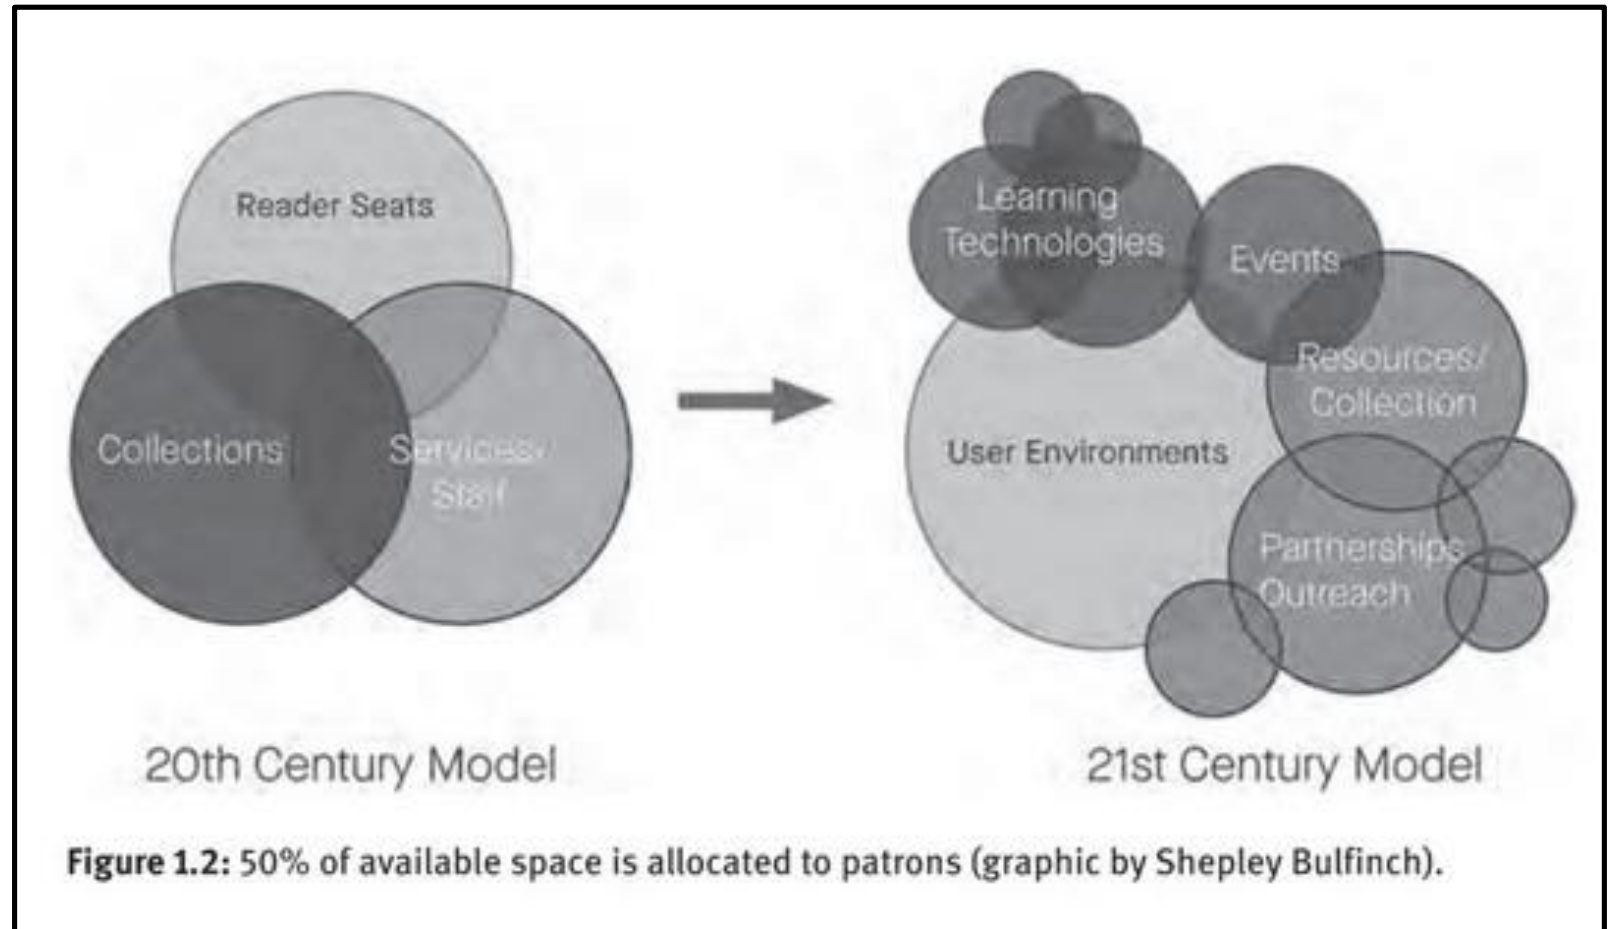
Reader Seats

Collections

Services/ Staff

20th Century Model

Learning Technologies

Events

Resources/ Collection

User Environments

Partnerships Outreach

21st Century Model

**Figure 1.2:** 50% of available space is allocated to patrons (graphic by Shepley Bulfinch).